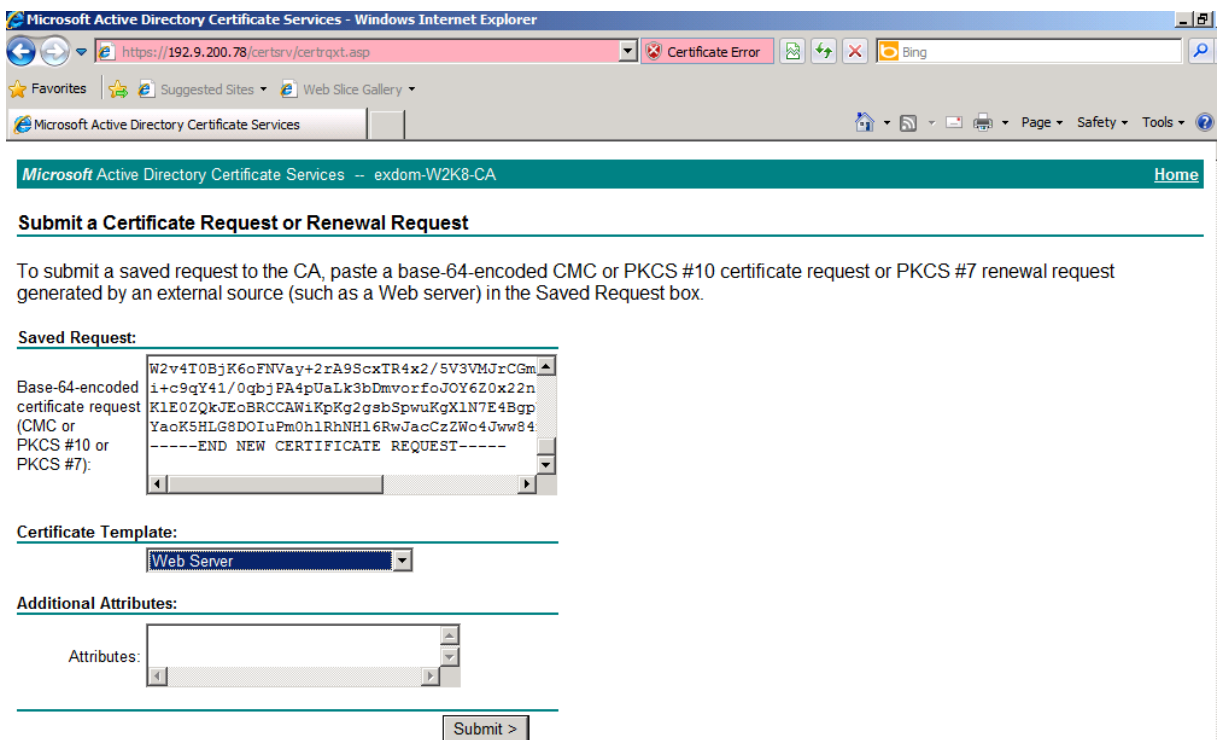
Microsoft Active Directory Certificate Services - Windows Internet Explorer

https://192.9.200.78/certsrv/certrqxt.asp

Certificate Error

Bing

Favorites | Suggested Sites ▾ | Web Slice Gallery ▾

Microsoft Active Directory Certificate Services

Page ▾ Safety ▾ Tools ▾

Microsoft Active Directory Certificate Services -- exdom-W2K8-CA

Home

Submit a Certificate Request or Renewal Request

To submit a saved request to the CA, paste a base-64-encoded CMC or PKCS #10 certificate request or PKCS #7 renewal request generated by an external source (such as a Web server) in the Saved Request box.

Saved Request:

Base-64-encoded certificate request (CMC or PKCS #10 or PKCS #7):

W2v4T0BjK6oFNVay+2rA9ScxTR4x2/5V3VMJrCGm
i+c9qY41/0qbjPA4pUaLk3bDmvorfoJOY6Z0x22n
KlE0ZQkJEoBRCCAWiKpKg2gsbSpwuKgXlN7E4Bgp
YaoK5HLG8DOIuPm0hlRhNHl6RwJacCzZWo4Jww84
-----END NEW CERTIFICATE REQUEST-----

Certificate Template:

Web Server

Additional Attributes:

Attributes:

Submit >